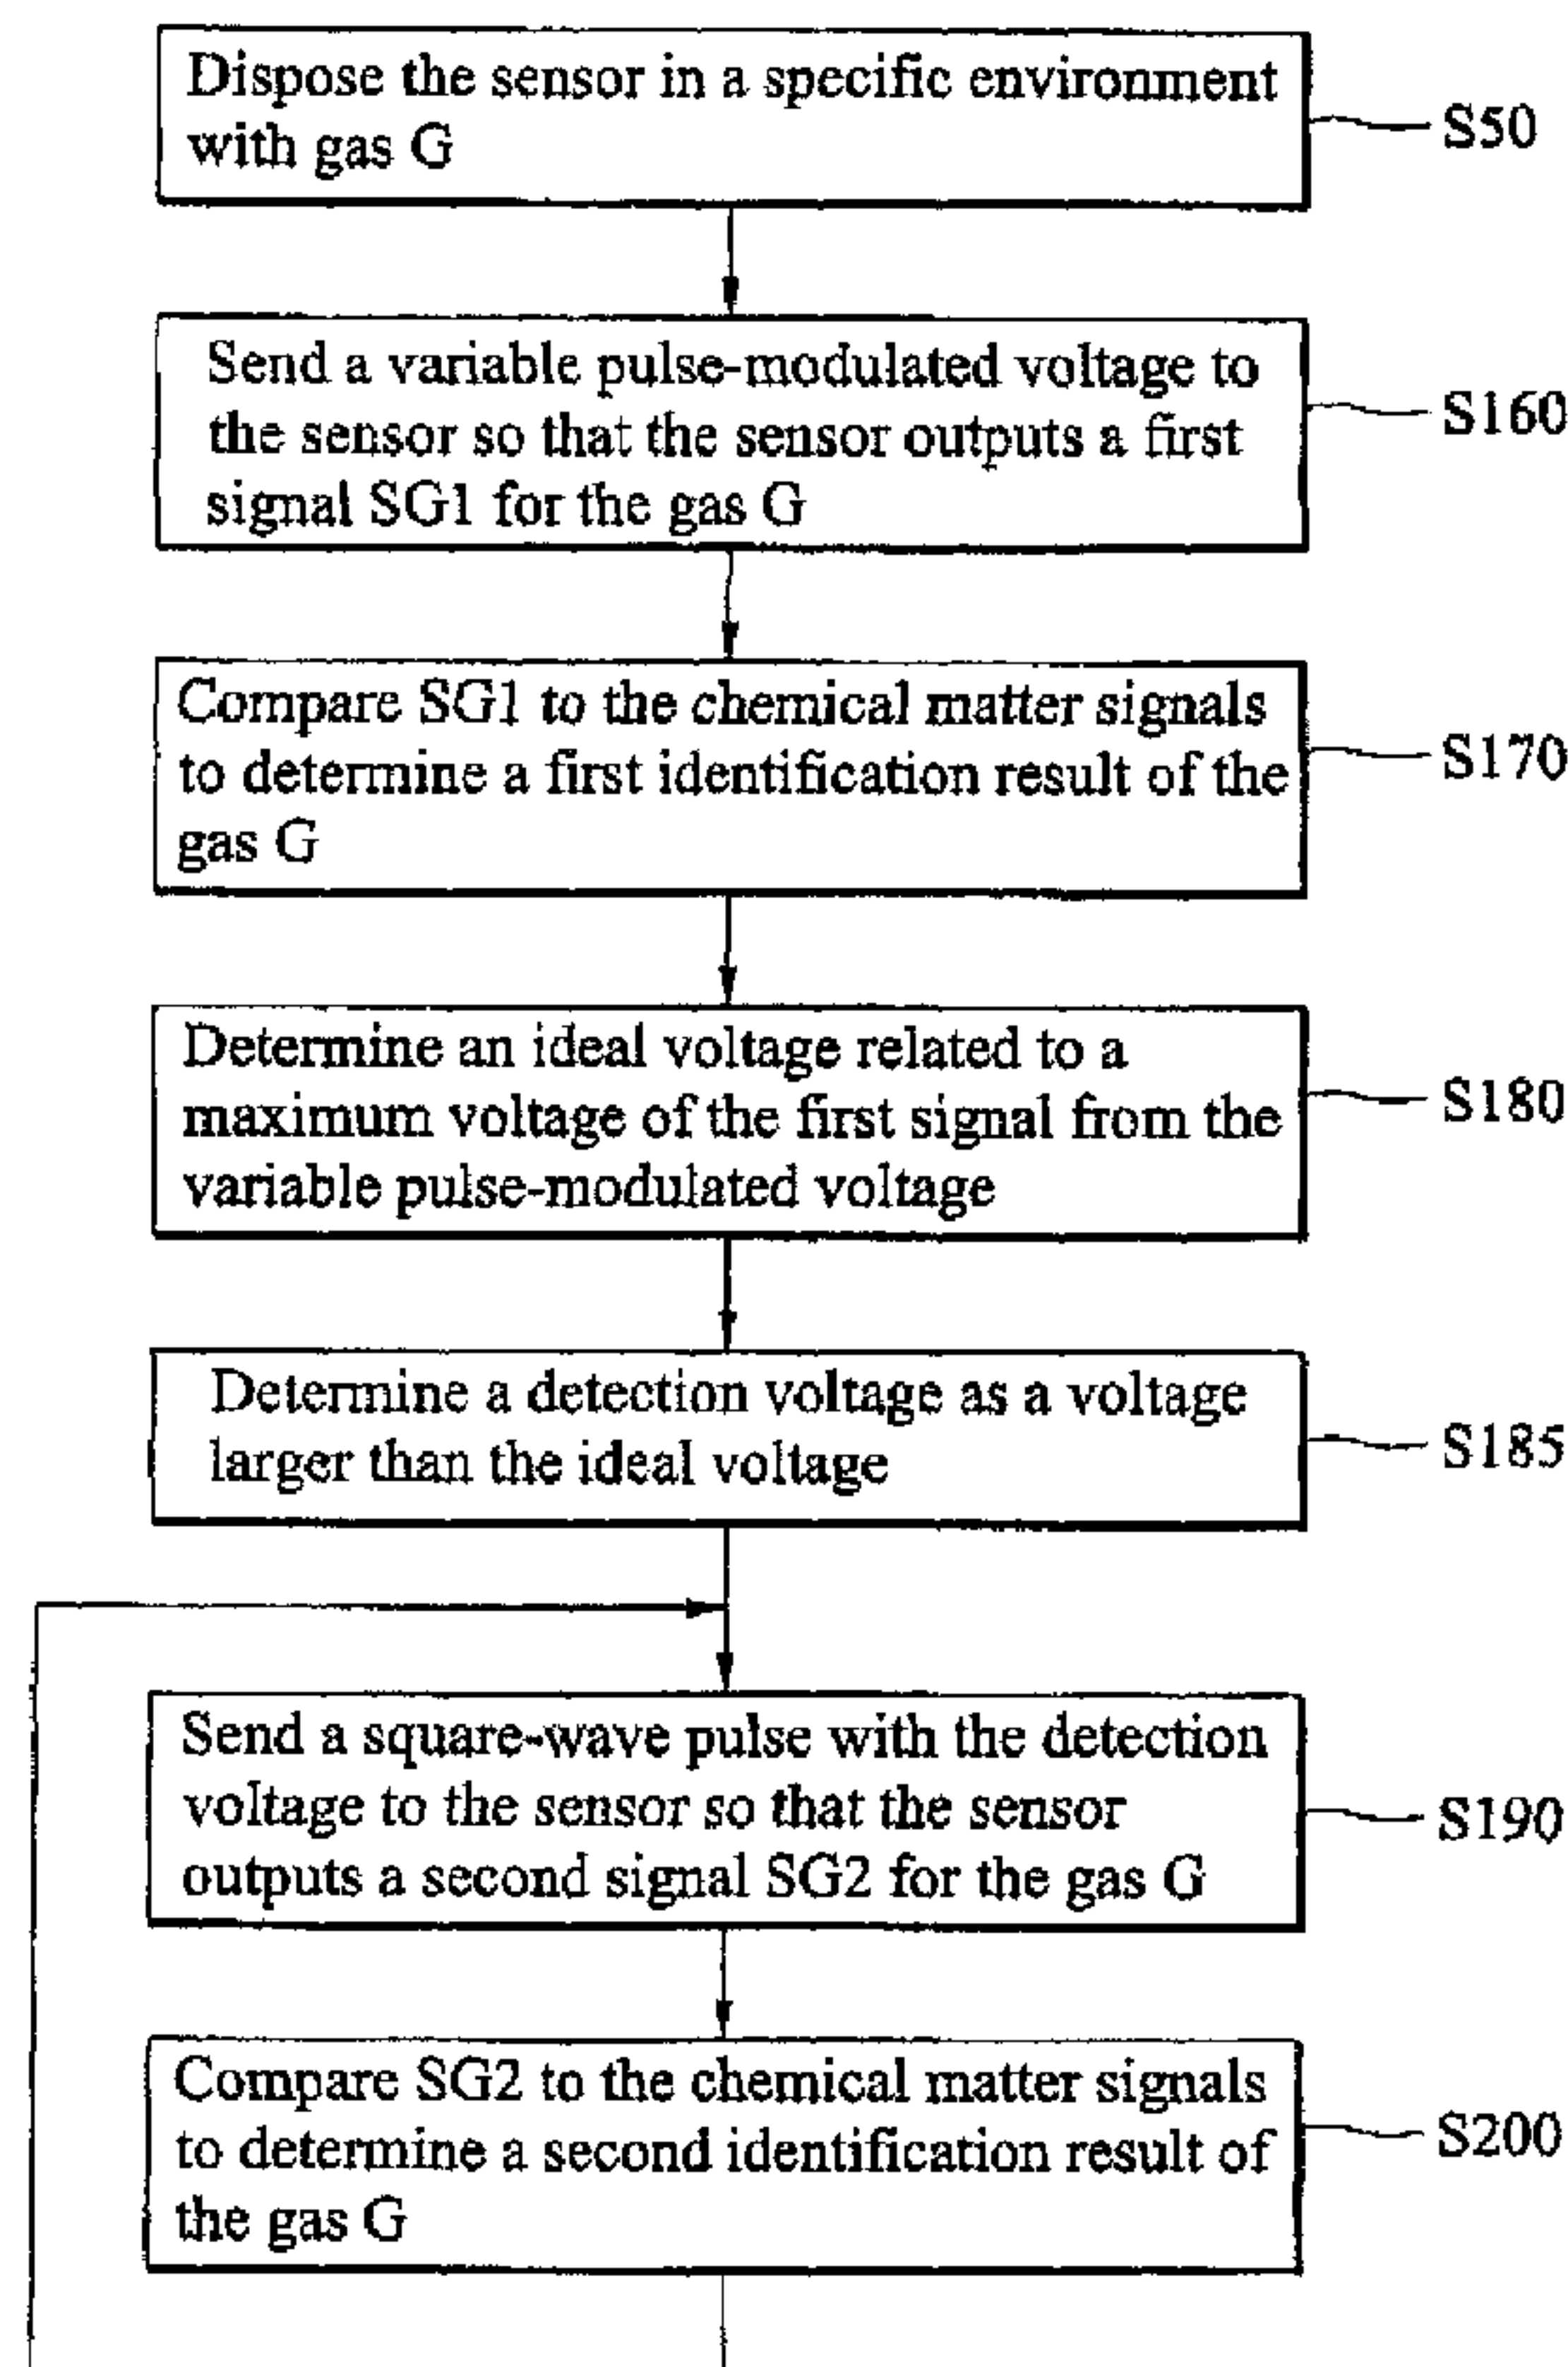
Dispose the sensor in a specific environment with gas G

S50

Send a variable pulse-modulated voltage to the sensor so that the sensor outputs a first signal SG1 for the gas G

S160

Compare SG1 to the chemical matter signals to determine a first identification result of the gas G

S170

Determine an ideal voltage related to a maximum voltage of the first signal from the variable pulse-modulated voltage

S180

Determine a detection voltage as a voltage larger than the ideal voltage

S185

Send a square-wave pulse with the detection voltage to the sensor so that the sensor outputs a second signal SG2 for the gas G

S190

Compare SG2 to the chemical matter signals to determine a second identification result of the gas G

S200